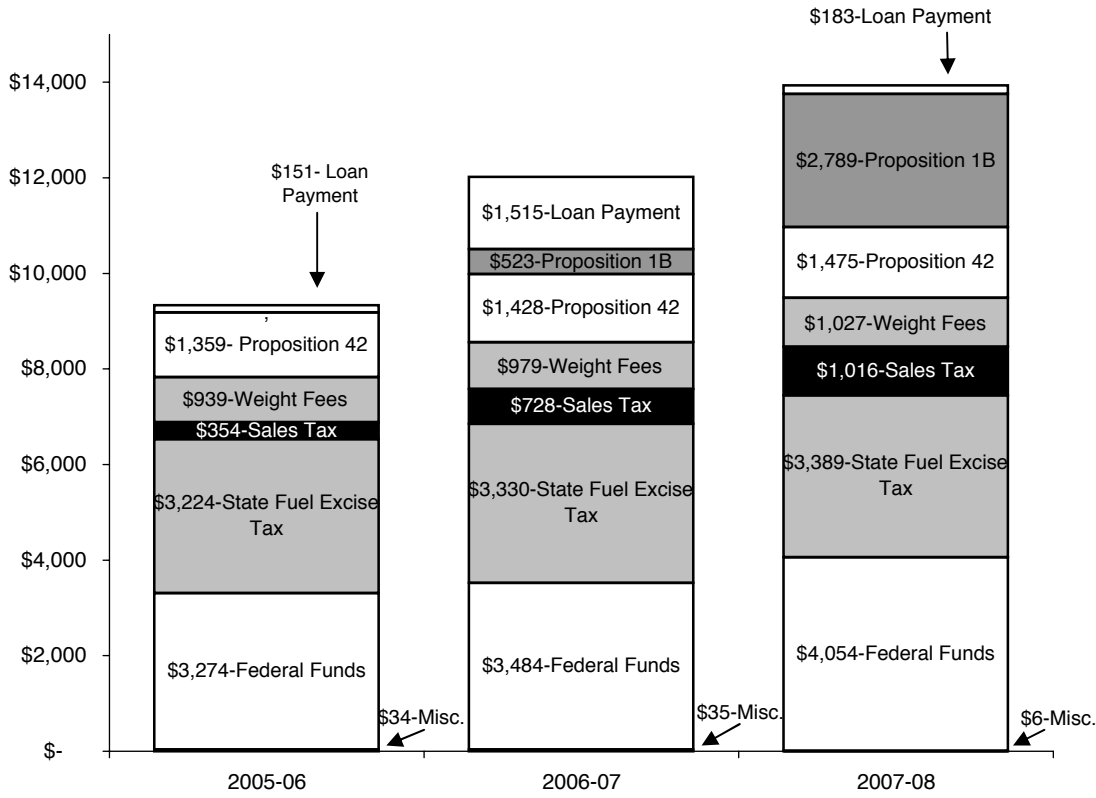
$183-Loan Payment

$14,000
$12,000
$10,000
$8,000
$6,000
$4,000
$2,000
$-

$151- Loan Payment

,

$1,359- Proposition 42
$939-Weight Fees
$354-Sales Tax
$3,224-State Fuel Excise Tax
$3,274-Federal Funds
$34-Misc.

$1,515-Loan Payment
$523-Proposition 1B
$1,428-Proposition 42
$979-Weight Fees
$728-Sales Tax
$3,330-State Fuel Excise Tax
$3,484-Federal Funds
$35-Misc.

$2,789-Proposition 1B
$1,475-Proposition 42
$1,027-Weight Fees
$1,016-Sales Tax
$3,389-State Fuel Excise Tax
$4,054-Federal Funds
$6-Misc.

2005-06
2006-07
2007-08